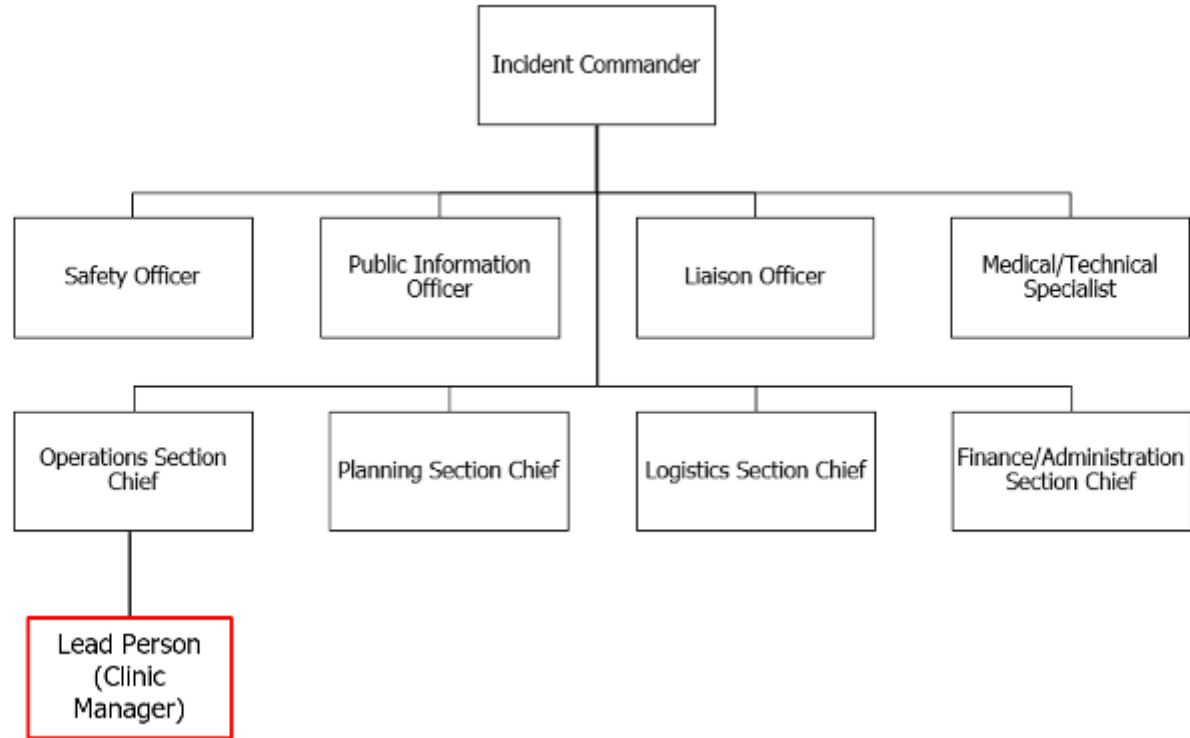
Incident Commander

Safety Officer

Public Information Officer

Liaison Officer

Medical/Technical Specialist

Operations Section Chief

Planning Section Chief

Logistics Section Chief

Finance/Administration Section Chief

Lead Person (Clinic Manager)